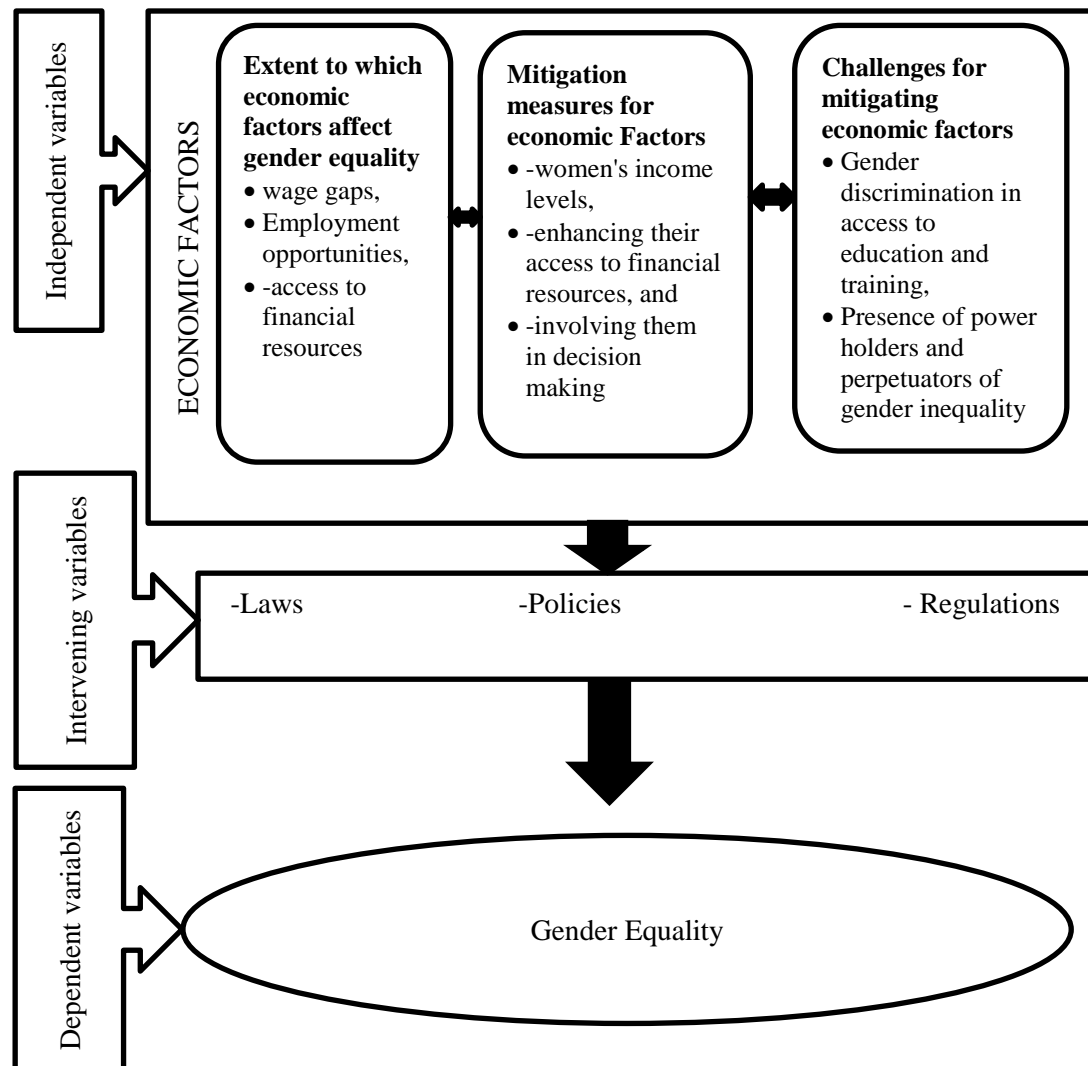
Independent variables

ECONOMIC FACTORS

**Extent to which economic factors affect gender equality**
- wage gaps,
- Employment opportunities,
- -access to financial resources

**Mitigation measures for economic Factors**
- -women's income levels,
- -enhancing their access to financial resources, and
- -involving them in decision making

**Challenges for mitigating economic factors**
- Gender discrimination in access to education and training,
- Presence of power holders and perpetuators of gender inequality

Intervening variables

-Laws -Policies - Regulations

Dependent variables

Gender Equality